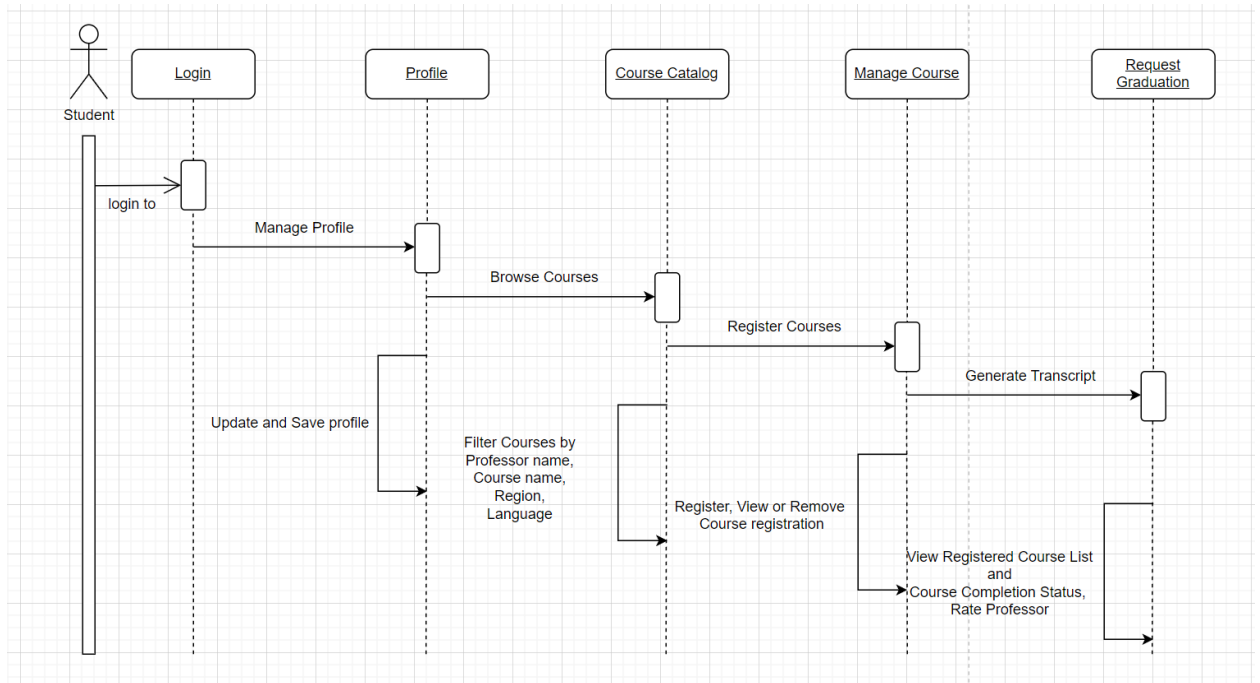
Student

Login

Profile

Course Catalog

Manage Course

Request Graduation

login to

Manage Profile

Browse Courses

Register Courses

Generate Transcript

Update and Save profile

Filter Courses by Professor name, Course name, Region, Language

Register, View or Remove Course registration

View Registered Course List and Course Completion Status, Rate Professor